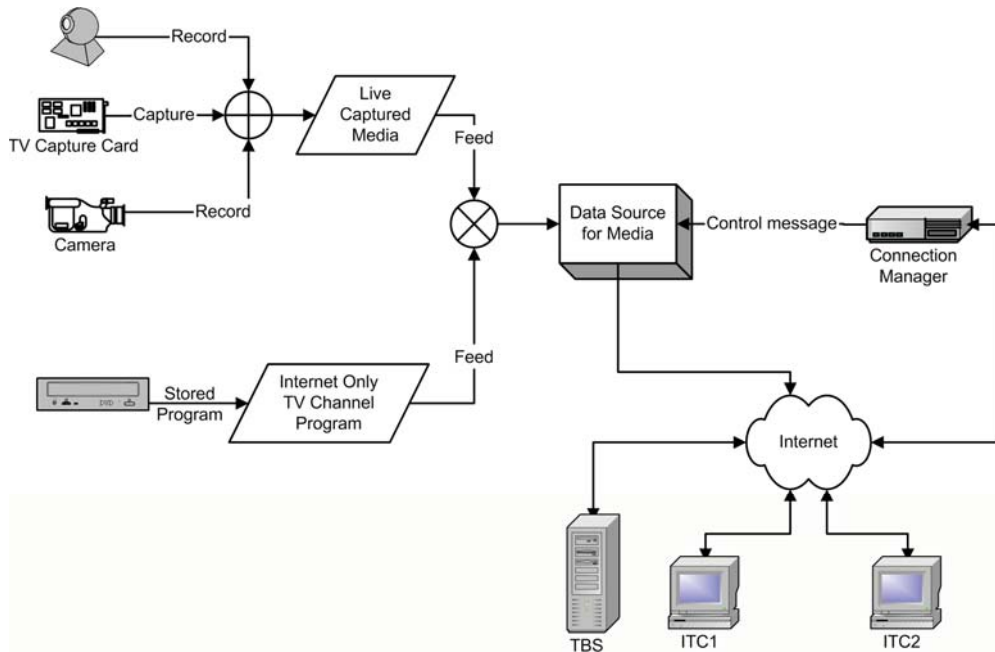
Record

Capture

TV Capture Card

Record

Camera

Live Captured Media

Feed

Data Source for Media

Control message

Connection Manager

Stored Program

DVD

Internet Only TV Channel Program

Feed

Internet

TBS

ITC1

ITC2